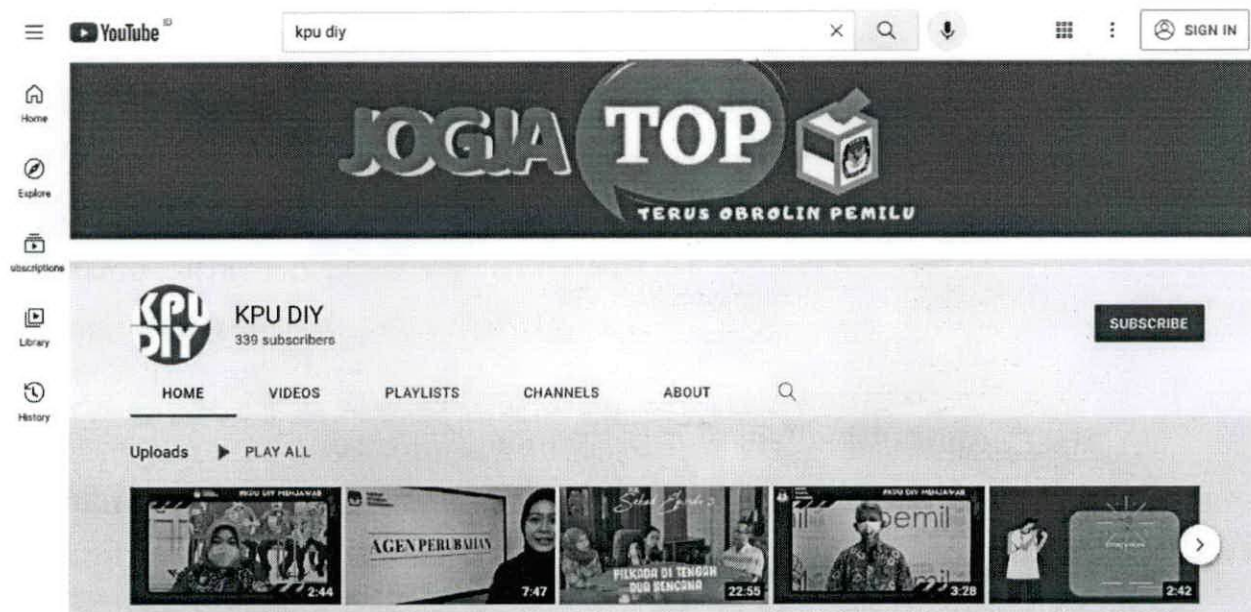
YouTube ID

kpu diy

SIGN IN

Home

Explore

ubscriptions

Library

History

JOGJA TOP

TERUS OBROLIN PEMILU

KPU DIY

KPU DIY
339 subscribers

SUBSCRIBE

HOME VIDEOS PLAYLISTS CHANNELS ABOUT

Uploads ▶ PLAY ALL

KPU DIY MENJAWAB

2:44

AGEN PERUBAHAN

7:47

Selasa Jumpa

PILKADA DI TENGAH DUA BENCANA

22:55

KPU DIY MENJAWAB

pemil

3:28

2:42